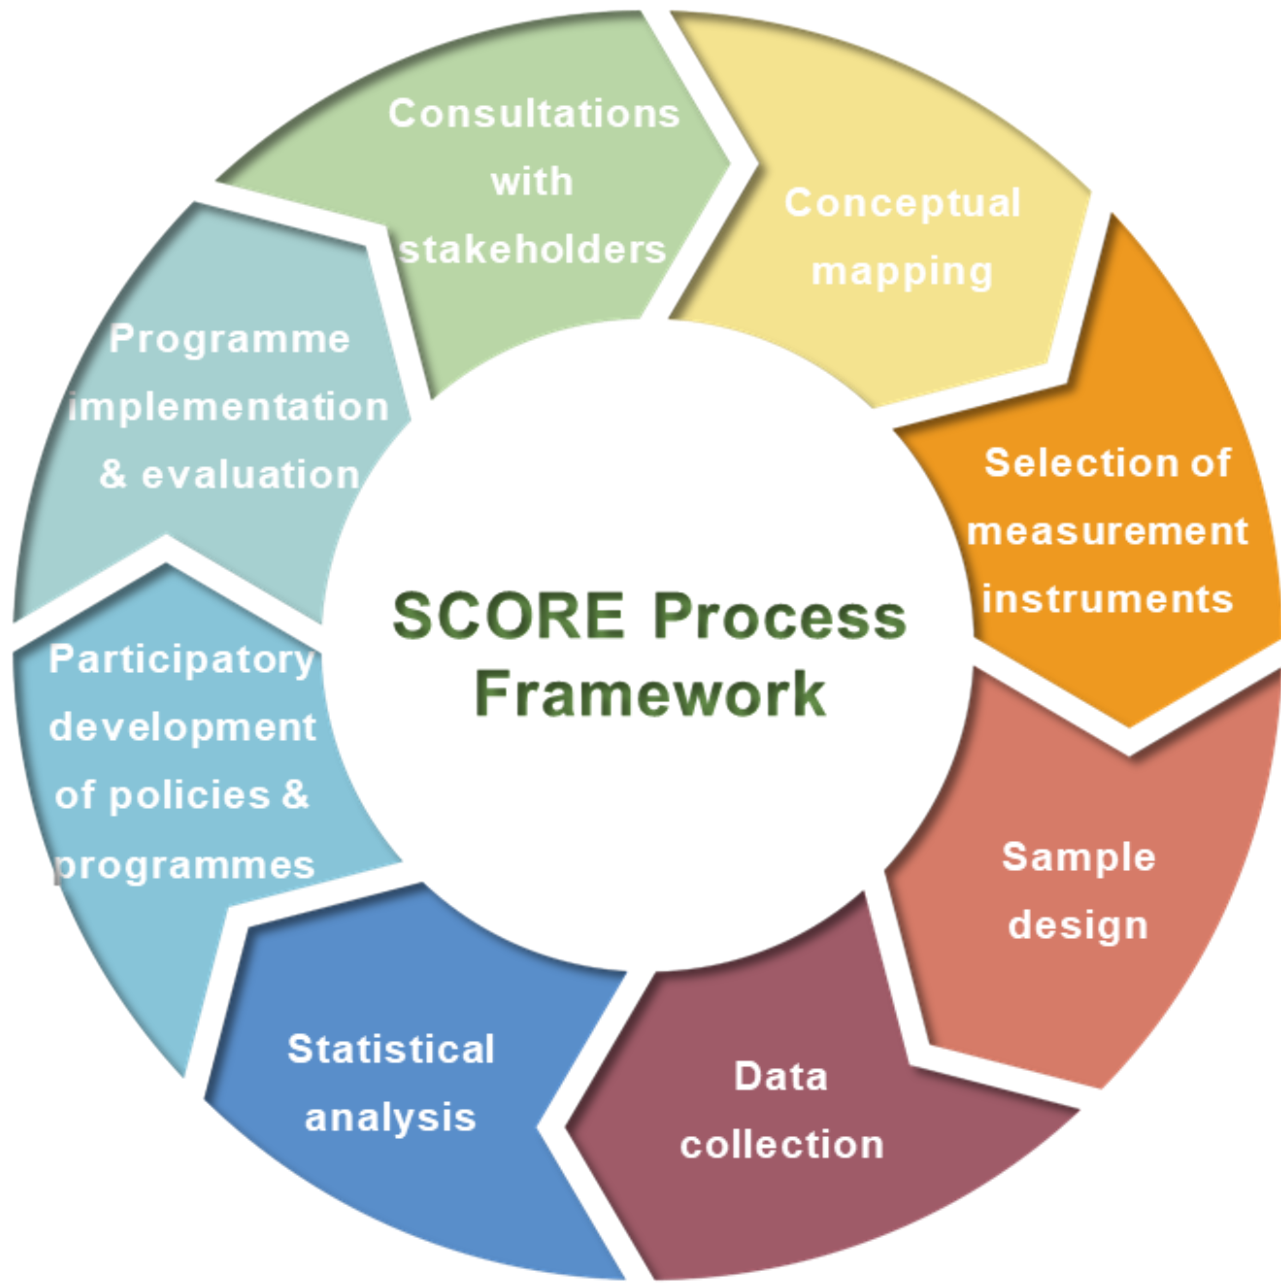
SCORE Process Framework

Consultations with stakeholders

Conceptual mapping

Selection of measurement instruments

Sample design

Data collection

Statistical analysis

Participatory development of policies & programmes

Programme implementation & evaluation